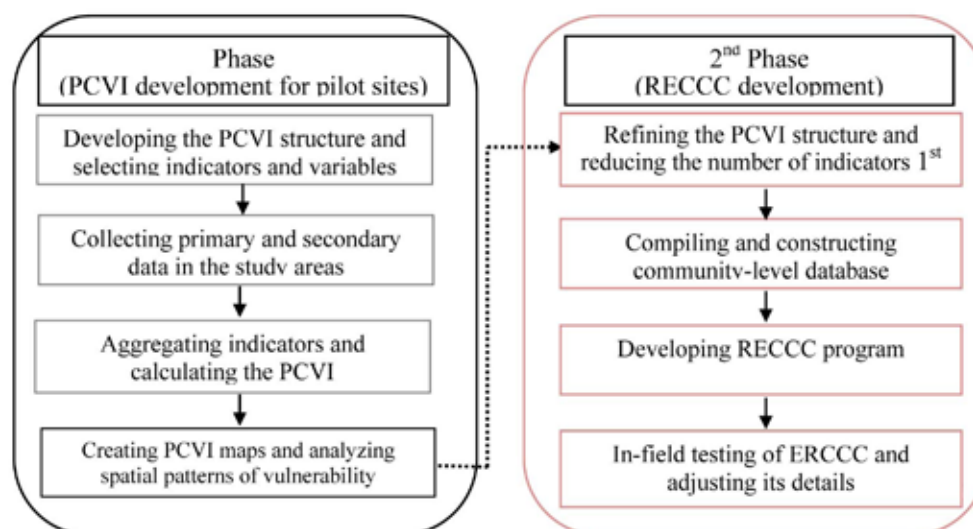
Phase
(PCVI development for pilot sites)

Developing the PCVI structure and selecting indicators and variables

Collecting primary and secondary data in the study areas

Aggregating indicators and calculating the PCVI

Creating PCVI maps and analyzing spatial patterns of vulnerability

2$^{nd}$ Phase
(RECCC development)

Refining the PCVI structure and reducing the number of indicators 1$^{st}$

Compiling and constructing community-level database

Developing RECCC program

In-field testing of ERCCC and adjusting its details